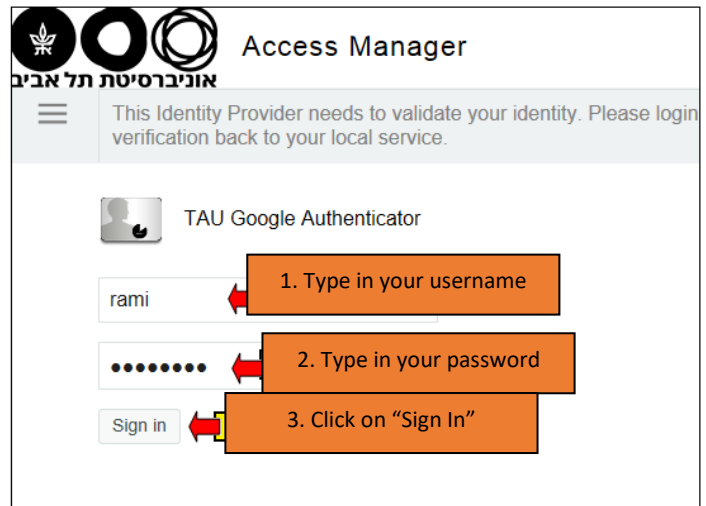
אוניברסיטת תל אביב

Access Manager

This Identity Provider needs to validate your identity. Please login verification back to your local service.

TAU Google Authenticator

rami

1. Type in your username

••••••••

2. Type in your password

Sign in

3. Click on "Sign In"